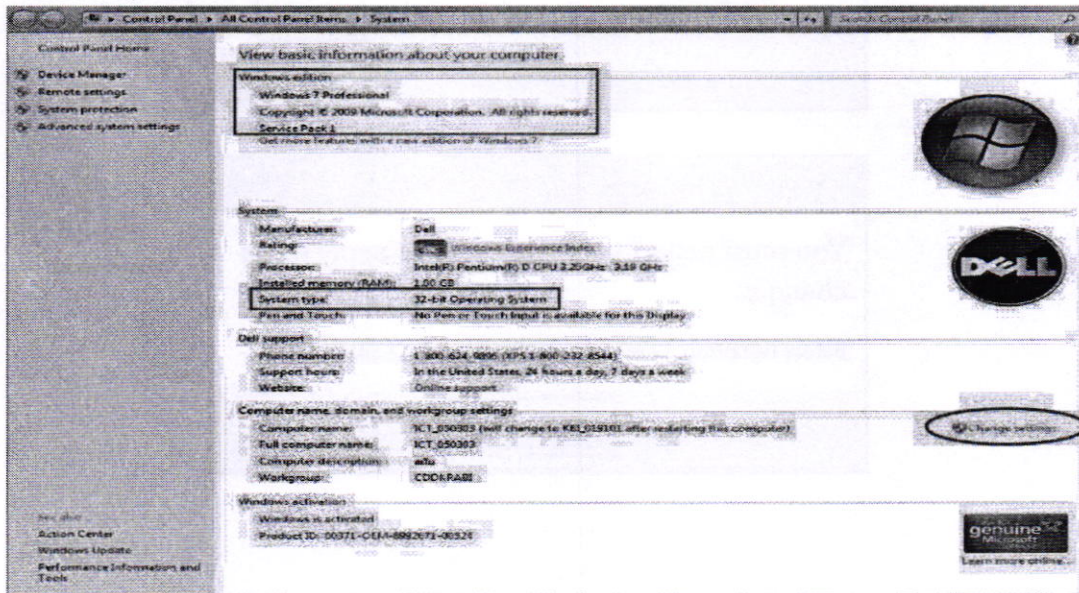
Control Panel ▸ All Control Panel Items ▸ System

Search Control Panel

Control Panel Home

Device Manager

Remote settings

System protection

Advanced system settings

View basic information about your computer

Windows edition

Windows 7 Professional

Copyright © 2009 Microsoft Corporation. All rights reserved.

Service Pack 1

Get more features with a new edition of Windows 7

System

Manufacturer: Dell

Rating: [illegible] Windows Experience Index

Processor: Intel(R) Pentium(R) D CPU 3.20GHz 3.19 GHz

Installed memory (RAM): 1.00 GB

System type: 32-bit Operating System

Pen and Touch: No Pen or Touch Input is available for this Display

Dell support

Phone number: 1-800-624-9896 (XPS 1-800-232-8544)

Support hours: In the United States, 24 hours a day, 7 days a week

Website: Online support

Computer name, domain, and workgroup settings

Computer name: ICT_050303 (will change to KEI_019101 after restarting this computer)

Full computer name: ICT_050303

Computer description: edu

Workgroup: CODKRABI

Change settings

Windows activation

Windows is activated

Product ID: 00371-OEM-8992671-00524

See also

Action Center

Windows Update

Performance Information and Tools

genuine Microsoft

Learn more online...